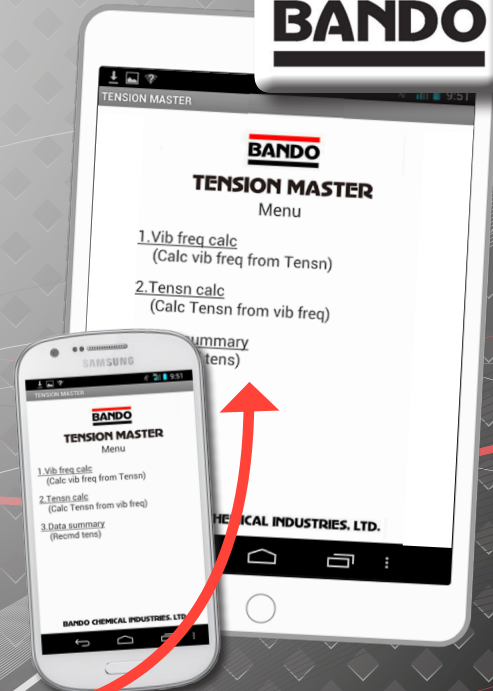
BANDO

TENSION MASTER

9:51

BANDO
TENSION MASTER
Menu

1.Vib freq calc
(Calc vib freq from Tensn)

2.Tensn calc
(Calc Tensn from vib freq)

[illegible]ummary
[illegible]tens)

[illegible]HEMICAL INDUSTRIES, LTD.

SAMSUNG

9:51

TENSION MASTER

BANDO
TENSION MASTER
Menu

1.Vib freq calc
(Calc vib freq from Tensn)

2.Tensn calc
(Calc Tensn from vib freq)

3.Data summary
(Recmd tens)

BANDO CHEMICAL INDUSTRIES, LTD.